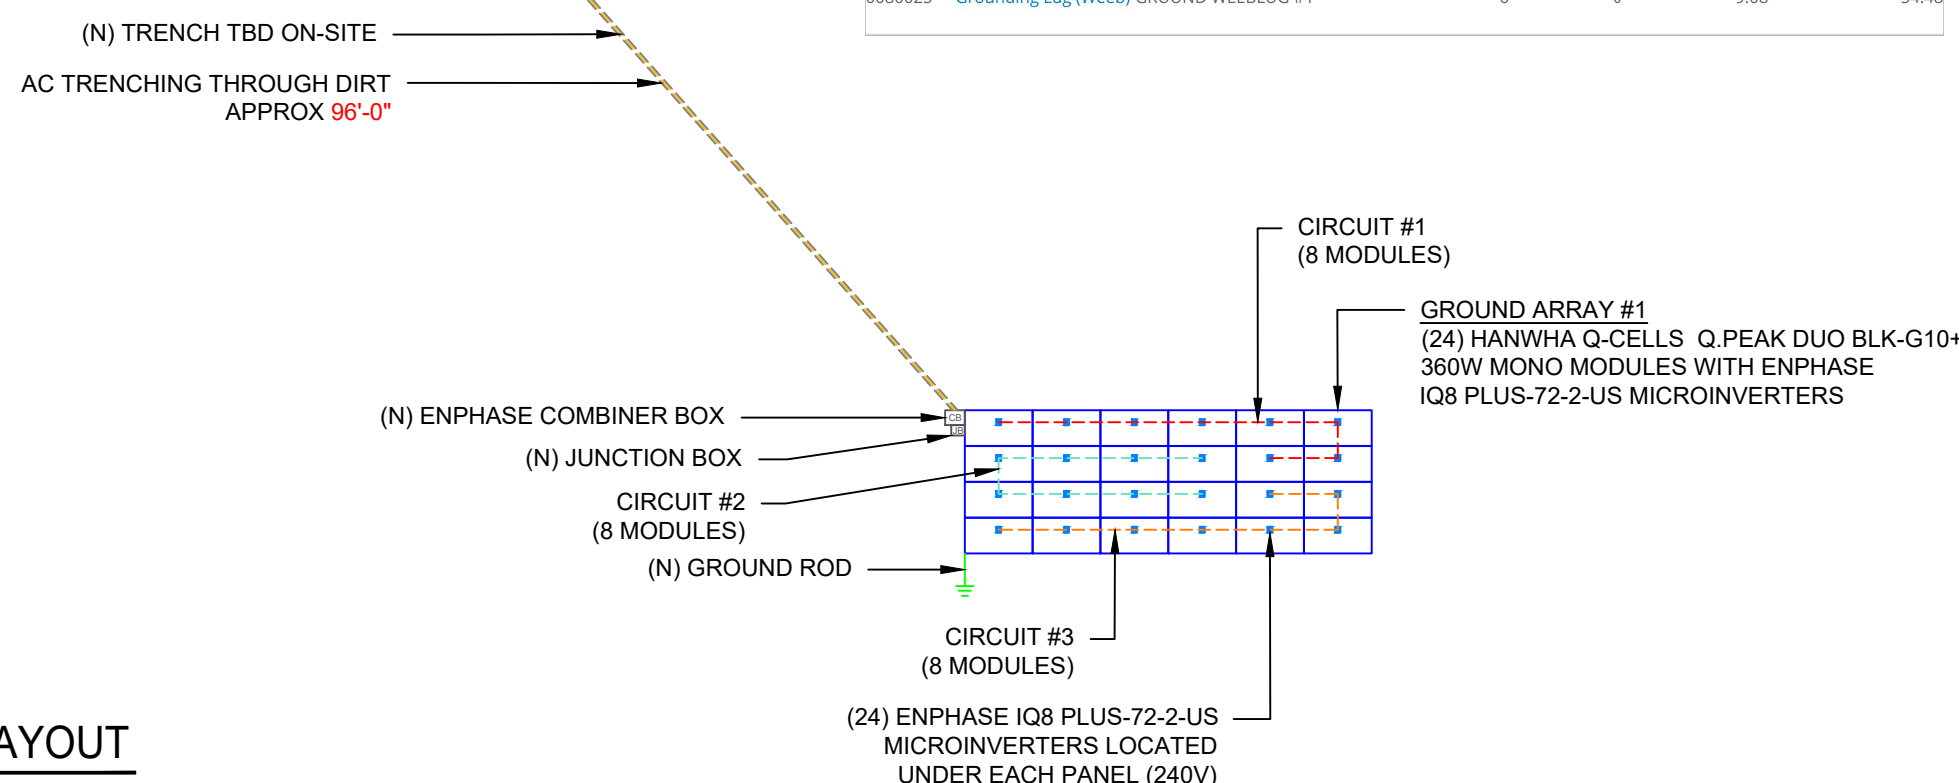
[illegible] Grounding Lug (Weeb) GROUND WEEBLUG #1 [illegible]

(N) TRENCH TBD ON-SITE

AC TRENCHING THROUGH DIRT APPROX 96'-0"

CIRCUIT #1 (8 MODULES)

GROUND ARRAY #1
(24) HANWHA Q-CELLS Q.PEAK DUO BLK-G10+ 360W MONO MODULES WITH ENPHASE IQ8 PLUS-72-2-US MICROINVERTERS

(N) ENPHASE COMBINER BOX

CB

JB

(N) JUNCTION BOX

CIRCUIT #2 (8 MODULES)

(N) GROUND ROD

CIRCUIT #3 (8 MODULES)

(24) ENPHASE IQ8 PLUS-72-2-US MICROINVERTERS LOCATED UNDER EACH PANEL (240V)

AYOUT